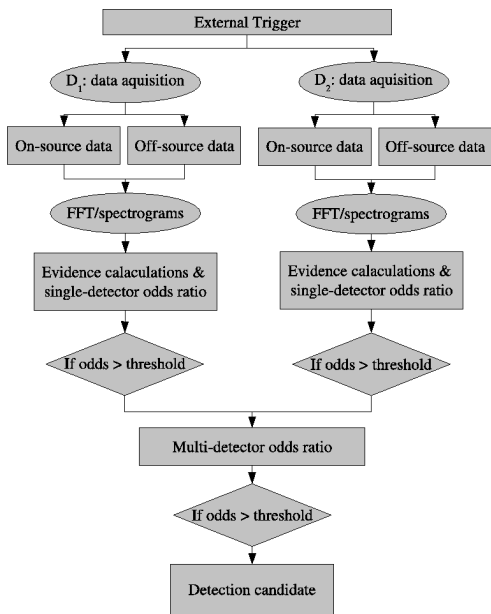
External Trigger

$D_1$: data aquisition

On-source data

Off-source data

FFT/spectrograms

Evidence calaculations & single-detector odds ratio

If odds > threshold

$D_2$: data aquisition

On-source data

Off-source data

FFT/spectrograms

Evidence calaculations & single-detector odds ratio

If odds > threshold

Multi-detector odds ratio

If odds > threshold

Detection candidate